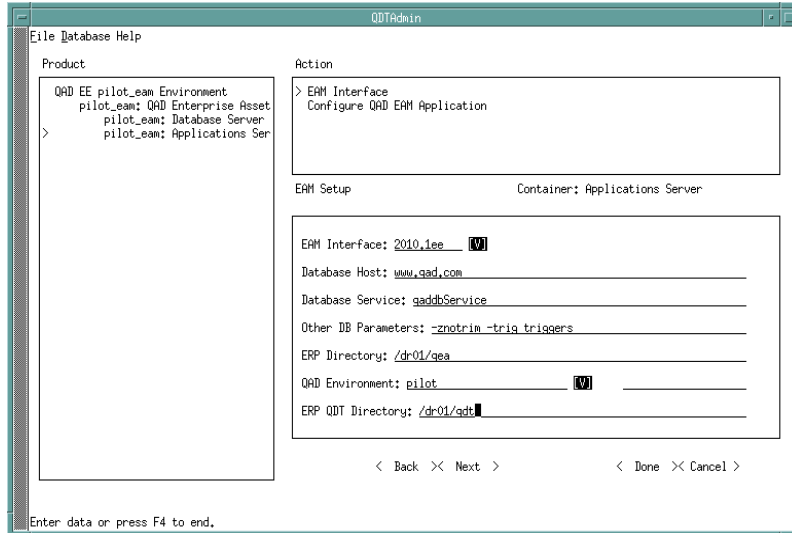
QDTAdmin

File Database Help

Product

QAD EE pilot_eam Environment
pilot_eam: QAD Enterprise Asset
pilot_eam: Database Server
> pilot_eam: Applications Ser

Action

> EAM Interface
Configure QAD EAM Application

EAM Setup

Container: Applications Server

EAM Interface: 2010.1ee [V]

Database Host: www.qad.com

Database Service: qaddbService

Other DB Parameters: -znotrim -trig triggers

ERP Directory: /dr01/qea

QAD Environment: pilot [V]

ERP QDT Directory: /dr01/qdt

< Back >< Next >

< Done >< Cancel >

Enter data or press F4 to end.